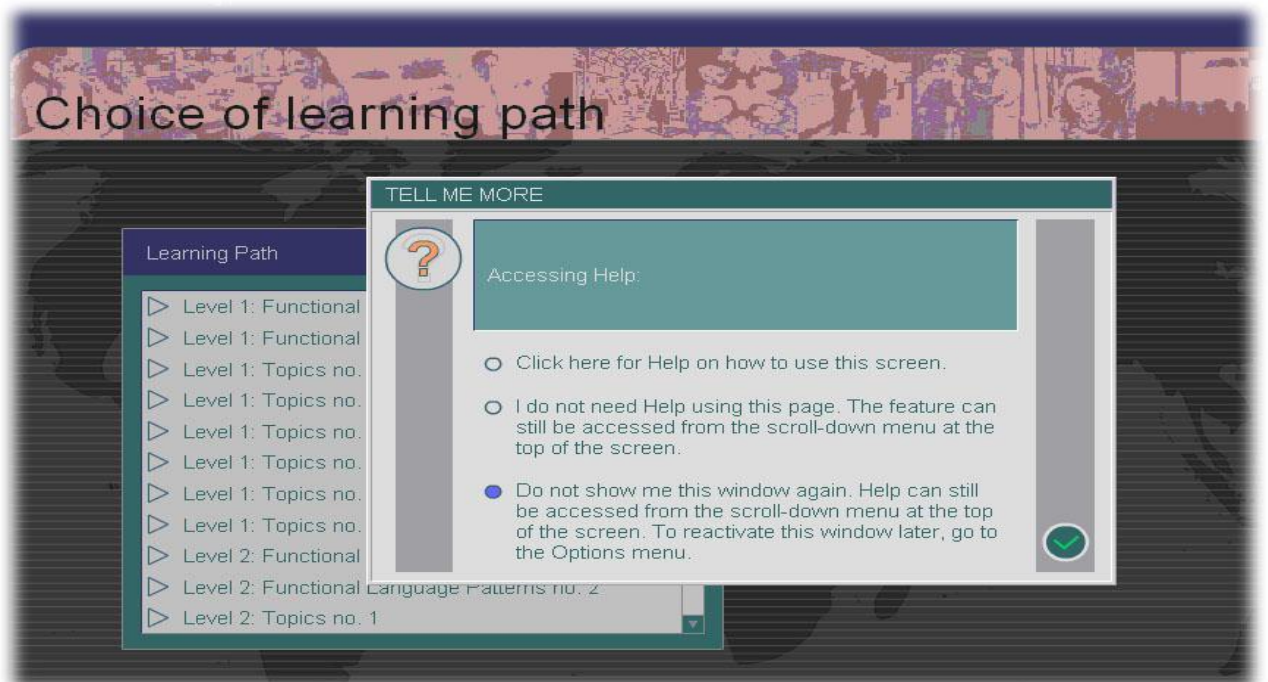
Choice of learning path

Learning Path

Level 1: Functional
Level 1: Functional
Level 1: Topics no.
Level 1: Topics no.
Level 1: Topics no.
Level 1: Topics no.
Level 1: Topics no.
Level 1: Topics no.
Level 2: Functional
Level 2: Functional Language Patterns no. 2
Level 2: Topics no. 1

TELL ME MORE

Accessing Help:

Click here for Help on how to use this screen.

I do not need Help using this page. The feature can still be accessed from the scroll-down menu at the top of the screen.

Do not show me this window again. Help can still be accessed from the scroll-down menu at the top of the screen. To reactivate this window later, go to the Options menu.